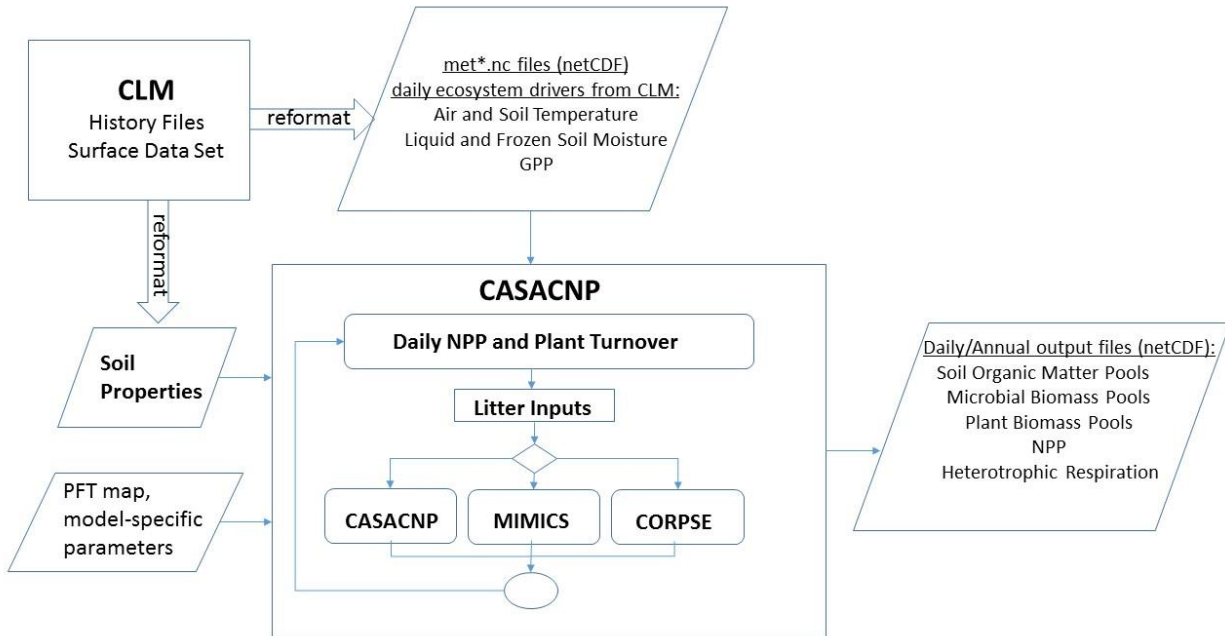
CLM
History Files
Surface Data Set

reformat

met*.nc files (netCDF)
daily ecosystem drivers from CLM:
Air and Soil Temperature
Liquid and Frozen Soil Moisture
GPP

reformat

CASACNP

Soil Properties

Daily NPP and Plant Turnover

Litter Inputs

PFT map, model-specific parameters

CASACNP

MIMICS

CORPSE

Daily/Annual output files (netCDF):
Soil Organic Matter Pools
Microbial Biomass Pools
Plant Biomass Pools
NPP
Heterotrophic Respiration